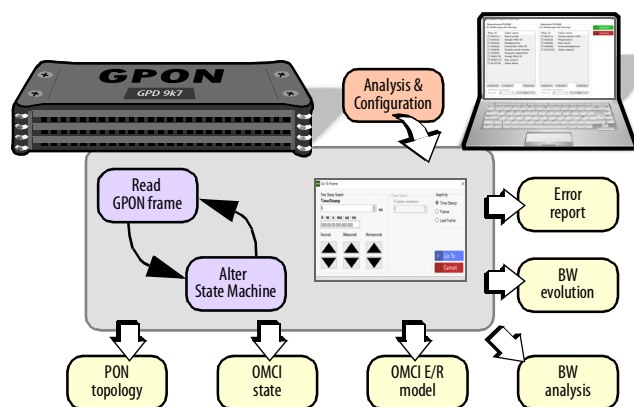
GPON

GPD 9k7

Analysis & Configuration

Read GPON frame

Alter State Machine

Go To Frame

Time Stamp Search

TimeStamp

ms

Frame Search

Search by

Time Stamp

Frame

Last Frame

h : m : ss : ms

Seconds

Miliseconds

Microseconds

Go To

Cancel

Error report

BW evolution

PON topology

OMCI state

OMCI E/R model

BW analysis